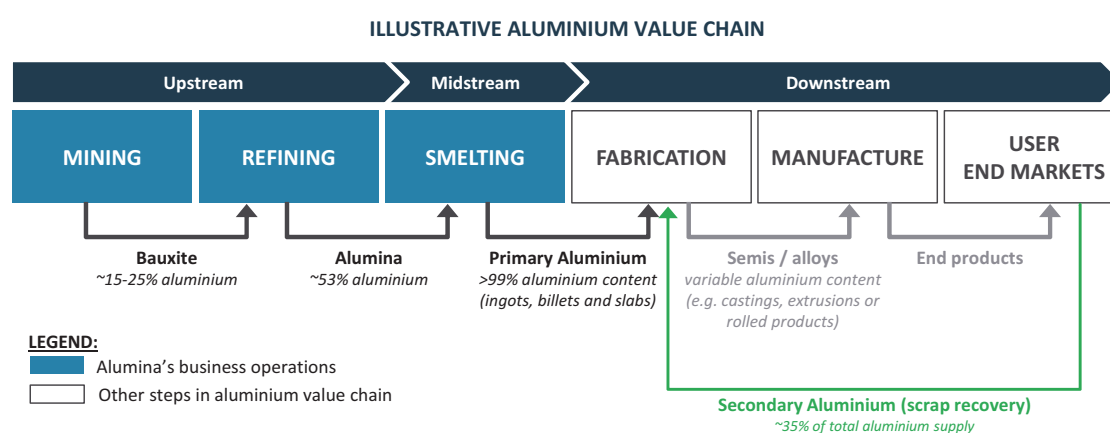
ILLUSTRATIVE ALUMINIUM VALUE CHAIN

Upstream

Midstream

Downstream

MINING

REFINING

SMELTING

FABRICATION

MANUFACTURE

USER END MARKETS

Bauxite
~15-25% aluminium

Alumina
~53% aluminium

Primary Aluminium
>99% aluminium content (ingots, billets and slabs)

Semis / alloys
variable aluminium content (e.g. castings, extrusions or rolled products)

End products

LEGEND:
Alumina's business operations
Other steps in aluminium value chain

Secondary Aluminium (scrap recovery)
~35% of total aluminium supply